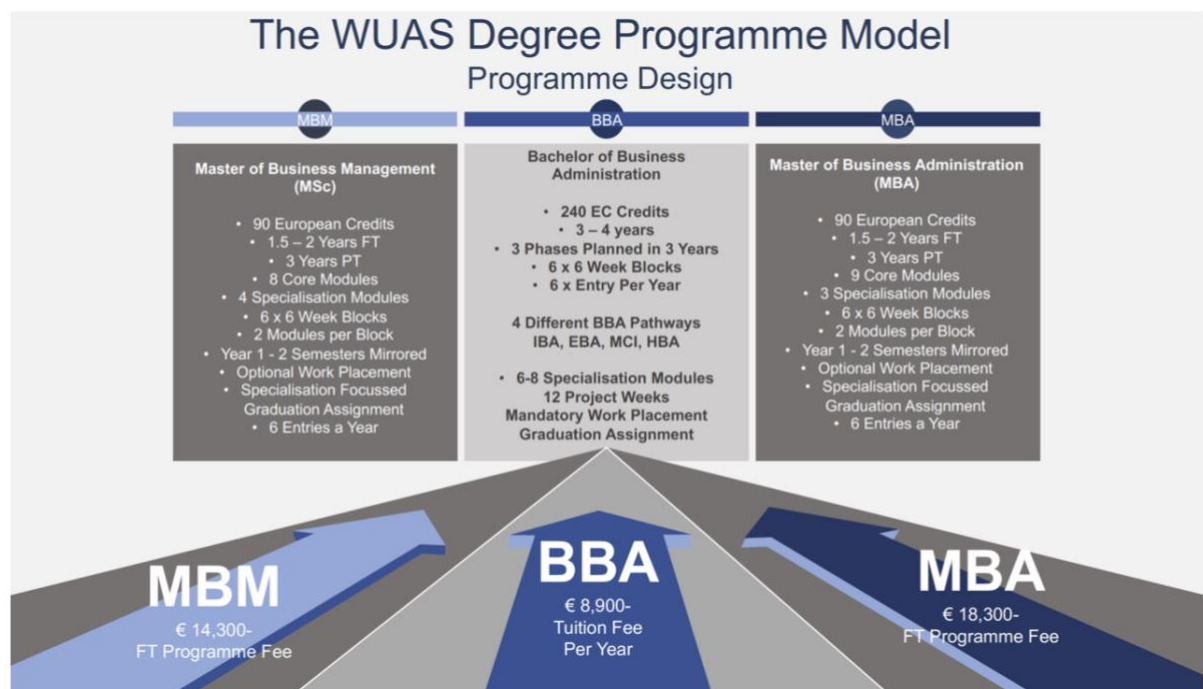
The WUAS Degree Programme Model
Programme Design

MBM

BBA

MBA

Master of Business Management (MSc)

• 90 European Credits
• 1.5 – 2 Years FT
• 3 Years PT
• 8 Core Modules
• 4 Specialisation Modules
• 6 x 6 Week Blocks
• 2 Modules per Block
• Year 1 - 2 Semesters Mirrored
• Optional Work Placement
• Specialisation Focussed Graduation Assignment
• 6 Entries a Year

Bachelor of Business Administration

• 240 EC Credits
• 3 – 4 years
• 3 Phases Planned in 3 Years
• 6 x 6 Week Blocks
• 6 x Entry Per Year

4 Different BBA Pathways
IBA, EBA, MCI, HBA

• 6-8 Specialisation Modules
12 Project Weeks
Mandatory Work Placement
Graduation Assignment

Master of Business Administration (MBA)

• 90 European Credits
• 1.5 – 2 Years FT
• 3 Years PT
• 9 Core Modules
• 3 Specialisation Modules
• 6 x 6 Week Blocks
• 2 Modules per Block
• Year 1 - 2 Semesters Mirrored
• Optional Work Placement
• Specialisation Focussed Graduation Assignment
• 6 Entries a Year

MBM
€ 14,300-
FT Programme Fee

BBA
€ 8,900-
Tuition Fee
Per Year

MBA
€ 18,300-
FT Programme Fee